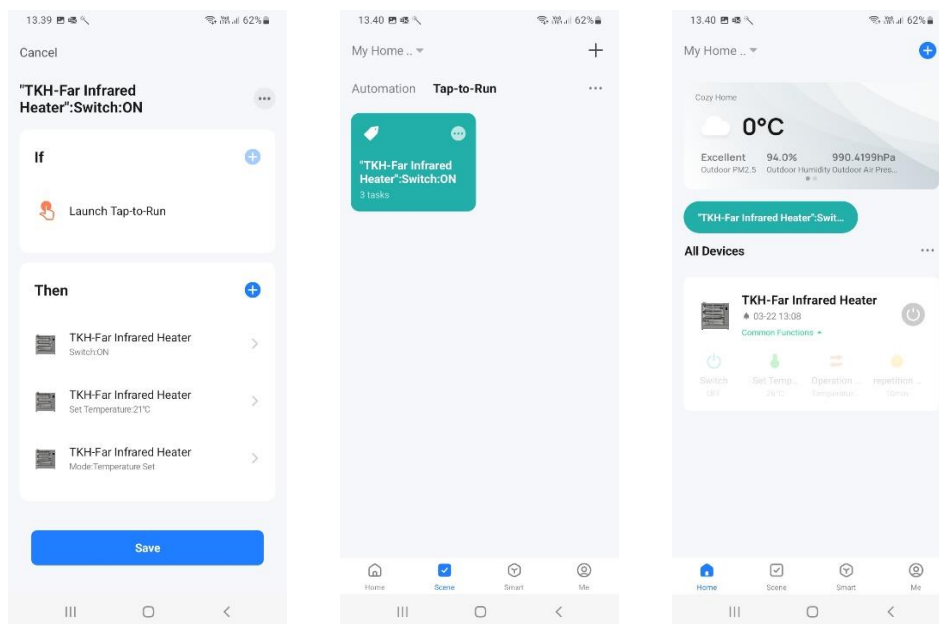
13.39 62%

Cancel

"TKH-Far Infrared Heater":Switch:ON

If

Launch Tap-to-Run

Then

TKH-Far Infrared Heater
Switch:ON

TKH-Far Infrared Heater
Set Temperature:21°C

TKH-Far Infrared Heater
Mode:Temperature Set

Save

13.40 62%

My Home ..

Automation Tap-to-Run

"TKH-Far Infrared Heater":Switch:ON
3 tasks

Home Scene Smart Me

13.40 62%

My Home ..

Cozy Home

0°C

Excellent 94.0% 990.4199hPa
Outdoor PM2.5 Outdoor Humidity Outdoor Air Pres...

"TKH-Far Infrared Heater":Swit...

All Devices

TKH-Far Infrared Heater
03-22 13:08
Common Functions

Switch Set Temp... Operation ... repetition ...
OFF 26°C Temperature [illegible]

Home Scene Smart Me